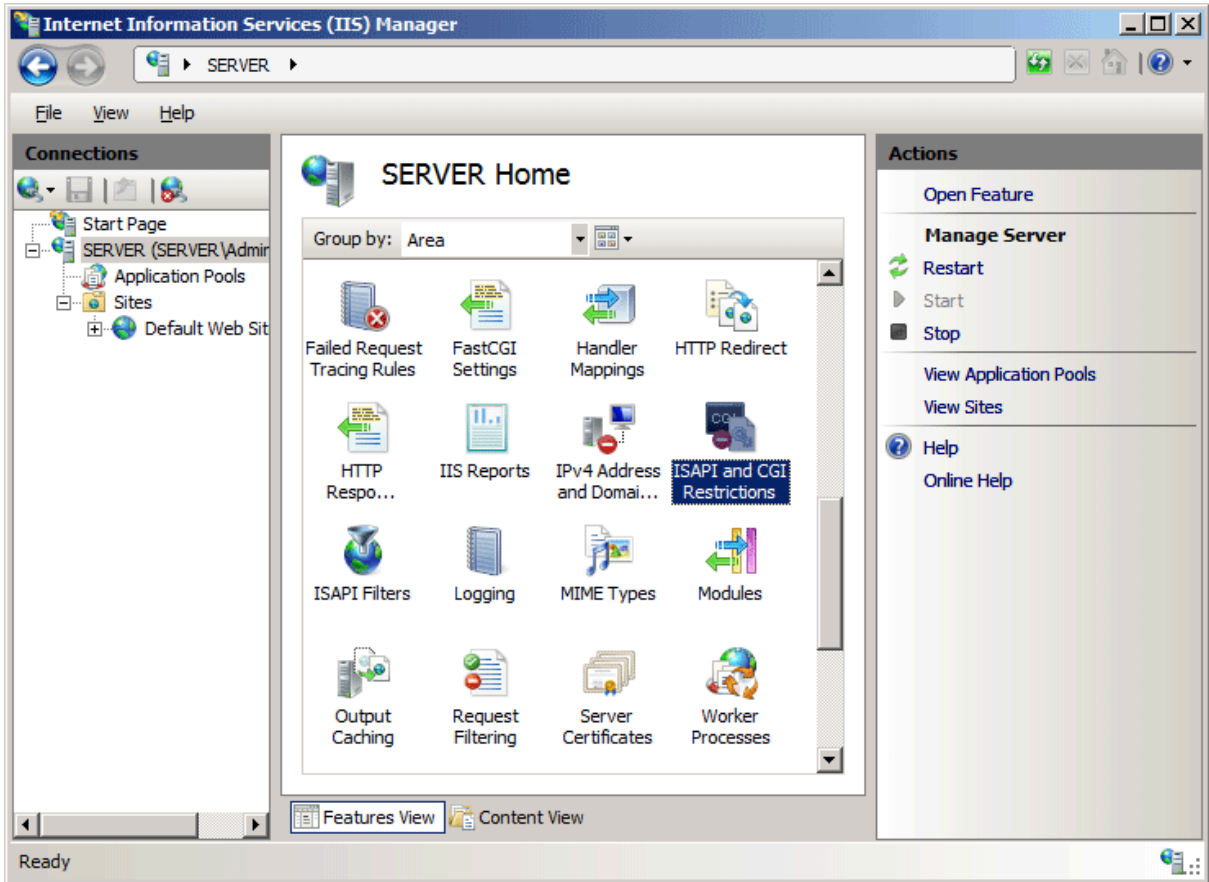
Internet Information Services (IIS) Manager

SERVER ▸

File View Help

Connections

Start Page
SERVER (SERVER\Admir
Application Pools
Sites
Default Web Sit

SERVER Home

Group by: Area

Failed Request Tracing Rules
FastCGI Settings
Handler Mappings
HTTP Redirect
HTTP Respo...
IIS Reports
IPv4 Address and Domai...
ISAPI and CGI Restrictions
ISAPI Filters
Logging
MIME Types
Modules
Output Caching
Request Filtering
Server Certificates
Worker Processes

Features View
Content View

Actions

Open Feature
Manage Server
Restart
Start
Stop
View Application Pools
View Sites
Help
Online Help

Ready